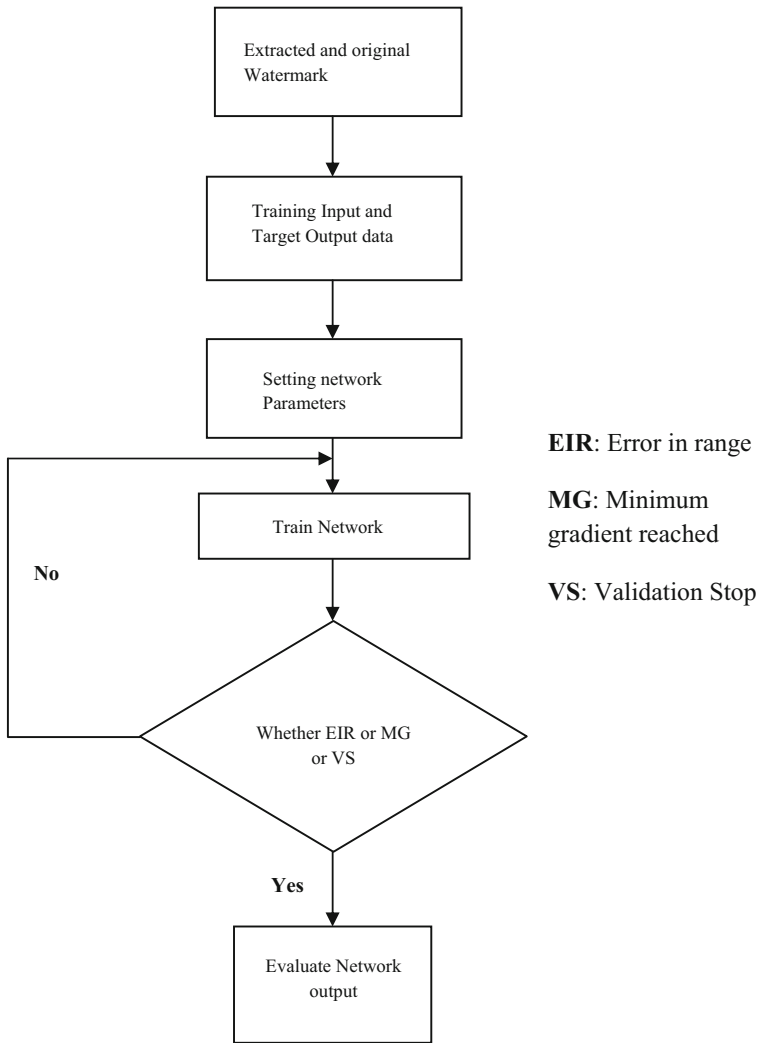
Extracted and original Watermark

Training Input and Target Output data

Setting network Parameters

EIR: Error in range

MG: Minimum gradient reached

VS: Validation Stop

Train Network

No

Whether EIR or MG or VS

Yes

Evaluate Network output